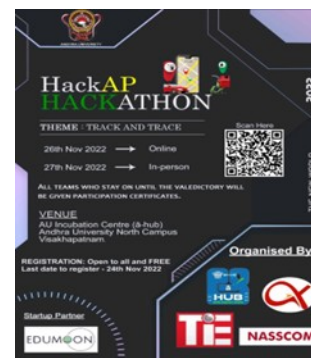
ANDHRA UNIVERSITY

HackAP HACKATHON

2022

THEME : TRACK AND TRACE

Scan Here

26th Nov 2022 → Online

27th Nov 2022 → In-person

ALL TEAMS WHO STAY ON UNTIL THE VALEDICTORY WILL BE GIVEN PARTICIPATION CERTIFICATES.

VENUE
AU Incubation Centre (a-hub)
Andhra University North Campus
Visakhapatnam

REGISTRATION: Open to all and FREE
Last date to register - 24th Nov 2022

Organised By

HUB

Startup Partner

EDUMOON

TiE

NASSCOM